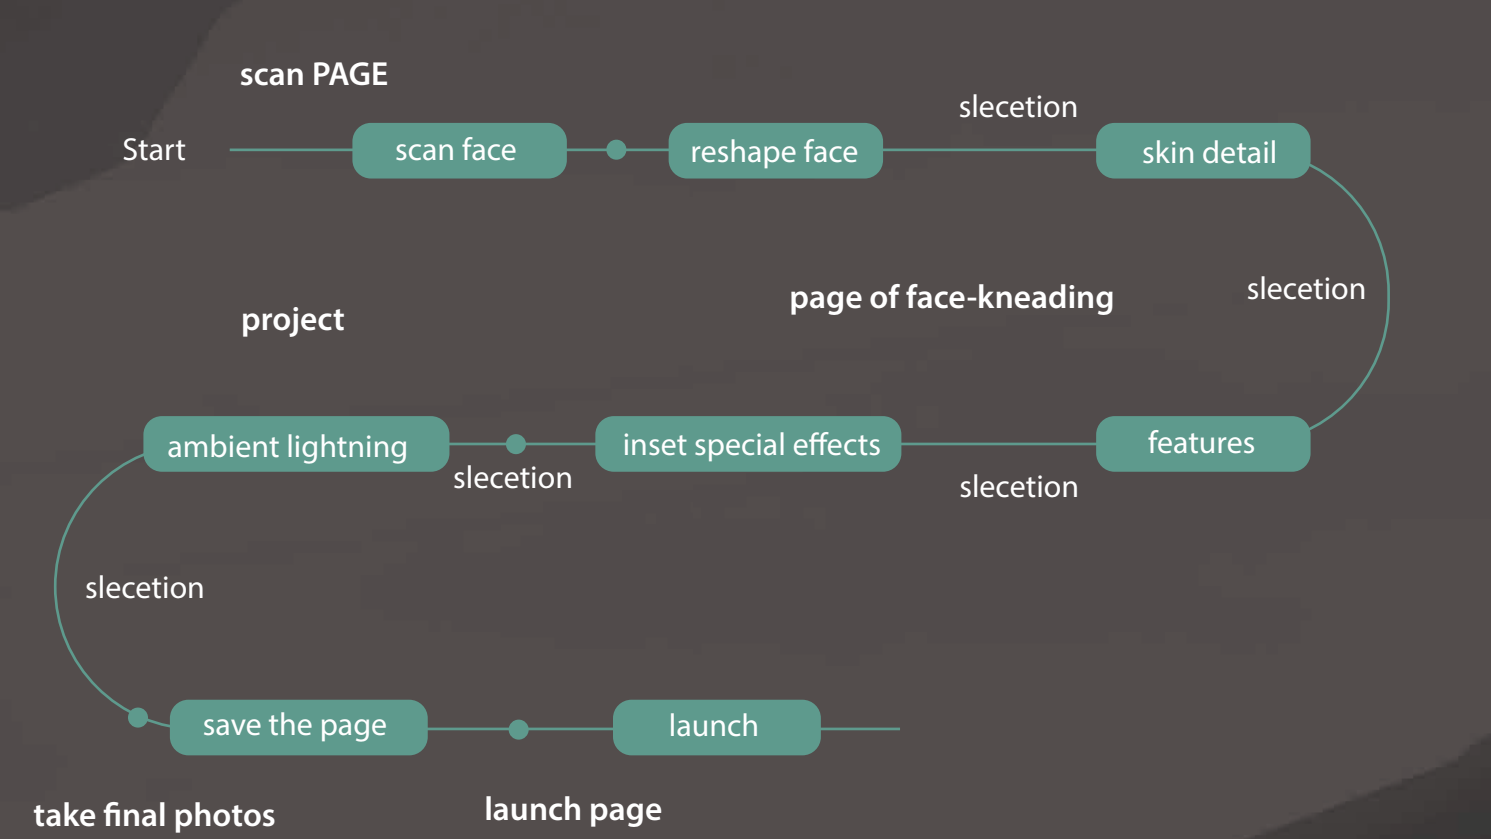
scan PAGE

Start

scan face

reshape face

slecetion

skin detail

slecetion

page of face-kneading

project

ambient lightning

slecetion

inset special effects

slecetion

features

slecetion

save the page

launch

take final photos

launch page